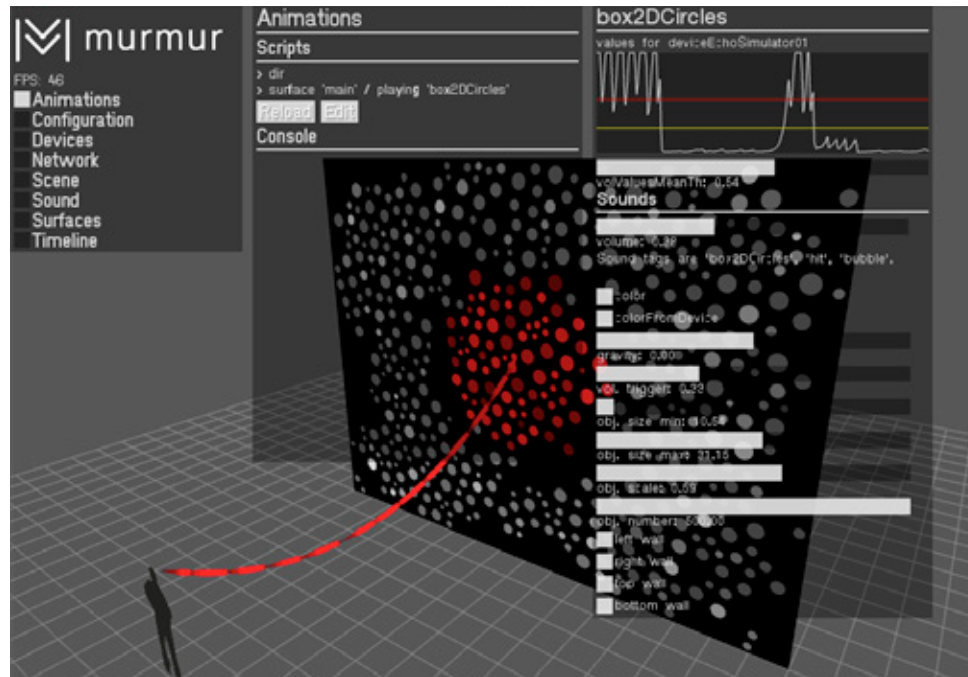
murmur

FPS: 46
Animations
Configuration
Devices
Network
Scene
Sound
Surfaces
Timeline

Animations
Scripts
> dir
> surface 'main' / playing 'box2DCircles'
Reload Edit
Console

box2DCircles
values for deviceEchoSimulator01

volValuesMeanTh: 0.54
Sounds
volume: 0.28
Sound tags are 'box2DCircles', 'hit', 'bubble'.
color
colorFromDevice
gravity: 0.000
vol. trigger: 0.33
obj. size min: 0.54
obj. size max: 31.15
obj. scales 0.59
obj. number: 500.00
left wall
right wall
top wall
bottom wall